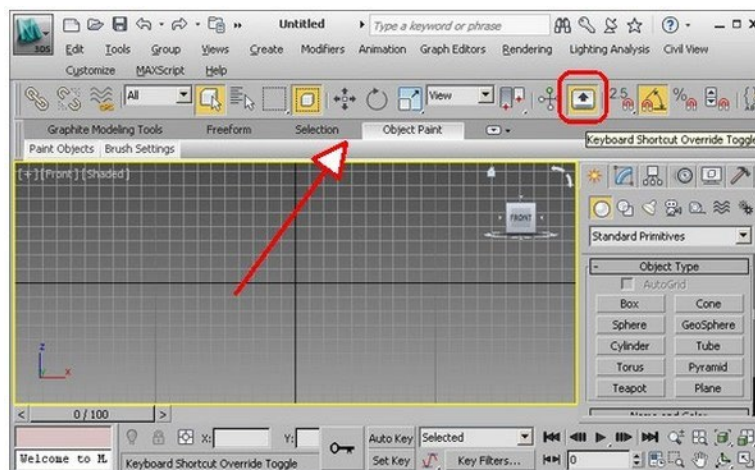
3DS

Untitled

Type a keyword or phrase

Edit Tools Group Views Create Modifiers Animation Graph Editors Rendering Lighting Analysis Civil View Customize MAXScript Help

All

View

2.5

%

Graphite Modeling Tools Freeform Selection Object Paint

Paint Objects Brush Settings

Keyboard Shortcut Override Toggle

[+] [Front] [Shaded]

FRONT

Standard Primitives

- Object Type

AutoGrid

| Box | Cone |
|---|---|
| Sphere | GeoSphere |
| Cylinder | Tube |
| Torus | Pyramid |
| Teapot | Plane |

Name and Color

0 / 100

X:

Y:

Auto Key

Selected

Set Key

Key Filters...

0

Welcome to M.

Keyboard Shortcut Override Toggle